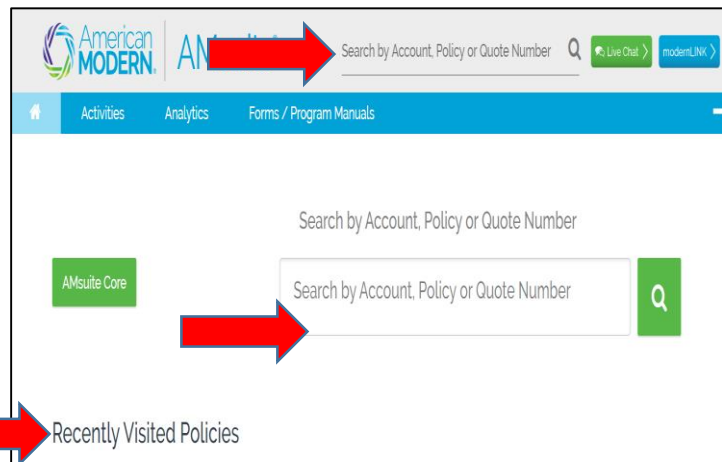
American MODERN. AM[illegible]

Search by Account, Policy or Quote Number

Live Chat 〉

modernLINK 〉

Activities

Analytics

Forms / Program Manuals

Search by Account, Policy or Quote Number

AMsuite Core

Search by Account, Policy or Quote Number

Recently Visited Policies